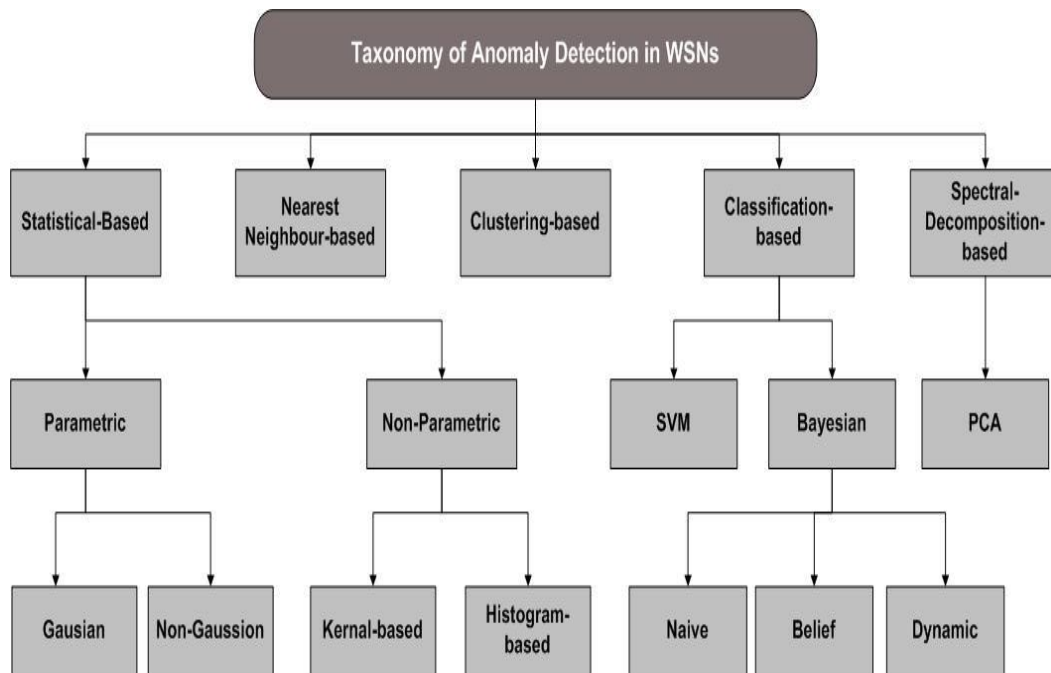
Taxonomy of Anomaly Detection in WSNs

Statistical-Based

Nearest Neighbour-based

Clustering-based

Classification-based

Spectral-Decomposition-based

Parametric

Non-Parametric

SVM

Bayesian

PCA

Gausian

Non-Gaussion

Kernal-based

Histogram-based

Naive

Belief

Dynamic